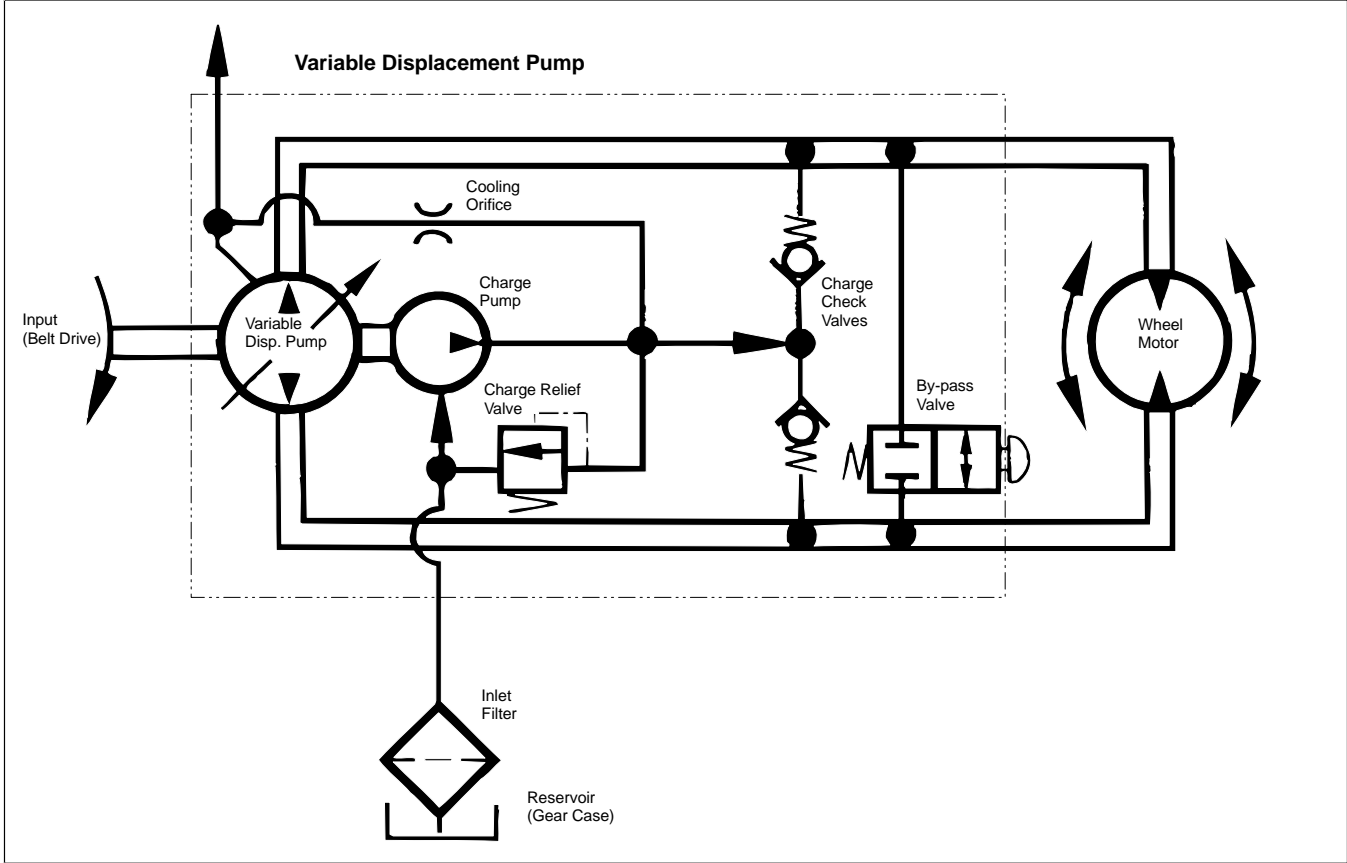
Variable Displacement Pump

Cooling Orifice

Charge Pump

Charge Check Valves

Input (Belt Drive)

Variable Disp. Pump

Wheel Motor

Charge Relief Valve

By-pass Valve

Inlet Filter

Reservoir (Gear Case)